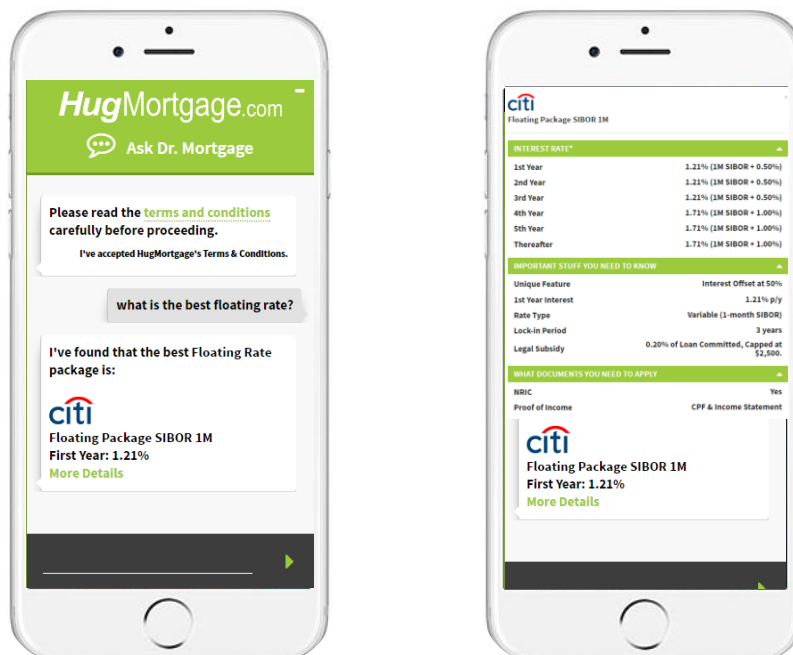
HugMortgage.com

Ask Dr. Mortgage

Please read the terms and conditions carefully before proceeding.

I've accepted HugMortgage's Terms & Conditions.

what is the best floating rate?

I've found that the best Floating Rate package is:

citi

Floating Package SIBOR 1M

First Year: 1.21%

More Details

citi

Floating Package SIBOR 1M

INTEREST RATE*

| | |
|---|---|
| 1st Year | 1.21% (1M SIBOR + 0.50%) |
| 2nd Year | 1.21% (1M SIBOR + 0.50%) |
| 3rd Year | 1.21% (1M SIBOR + 0.50%) |
| 4th Year | 1.71% (1M SIBOR + 1.00%) |
| 5th Year | 1.71% (1M SIBOR + 1.00%) |
| Thereafter | 1.71% (1M SIBOR + 1.00%) |

IMPORTANT STUFF YOU NEED TO KNOW

| | |
|---|---|
| Unique Feature | Interest Offset at 50% |
| 1st Year Interest | 1.21% p/y |
| Rate Type | Variable (1-month SIBOR) |
| Lock-in Period | 3 years |
| Legal Subsidy | 0.20% of Loan Committed, Capped at $2,500. |

WHAT DOCUMENTS YOU NEED TO APPLY

| | |
|---|---|
| NRIC | Yes |
| Proof of Income | CPF & Income Statement |

citi

Floating Package SIBOR 1M

First Year: 1.21%

More Details